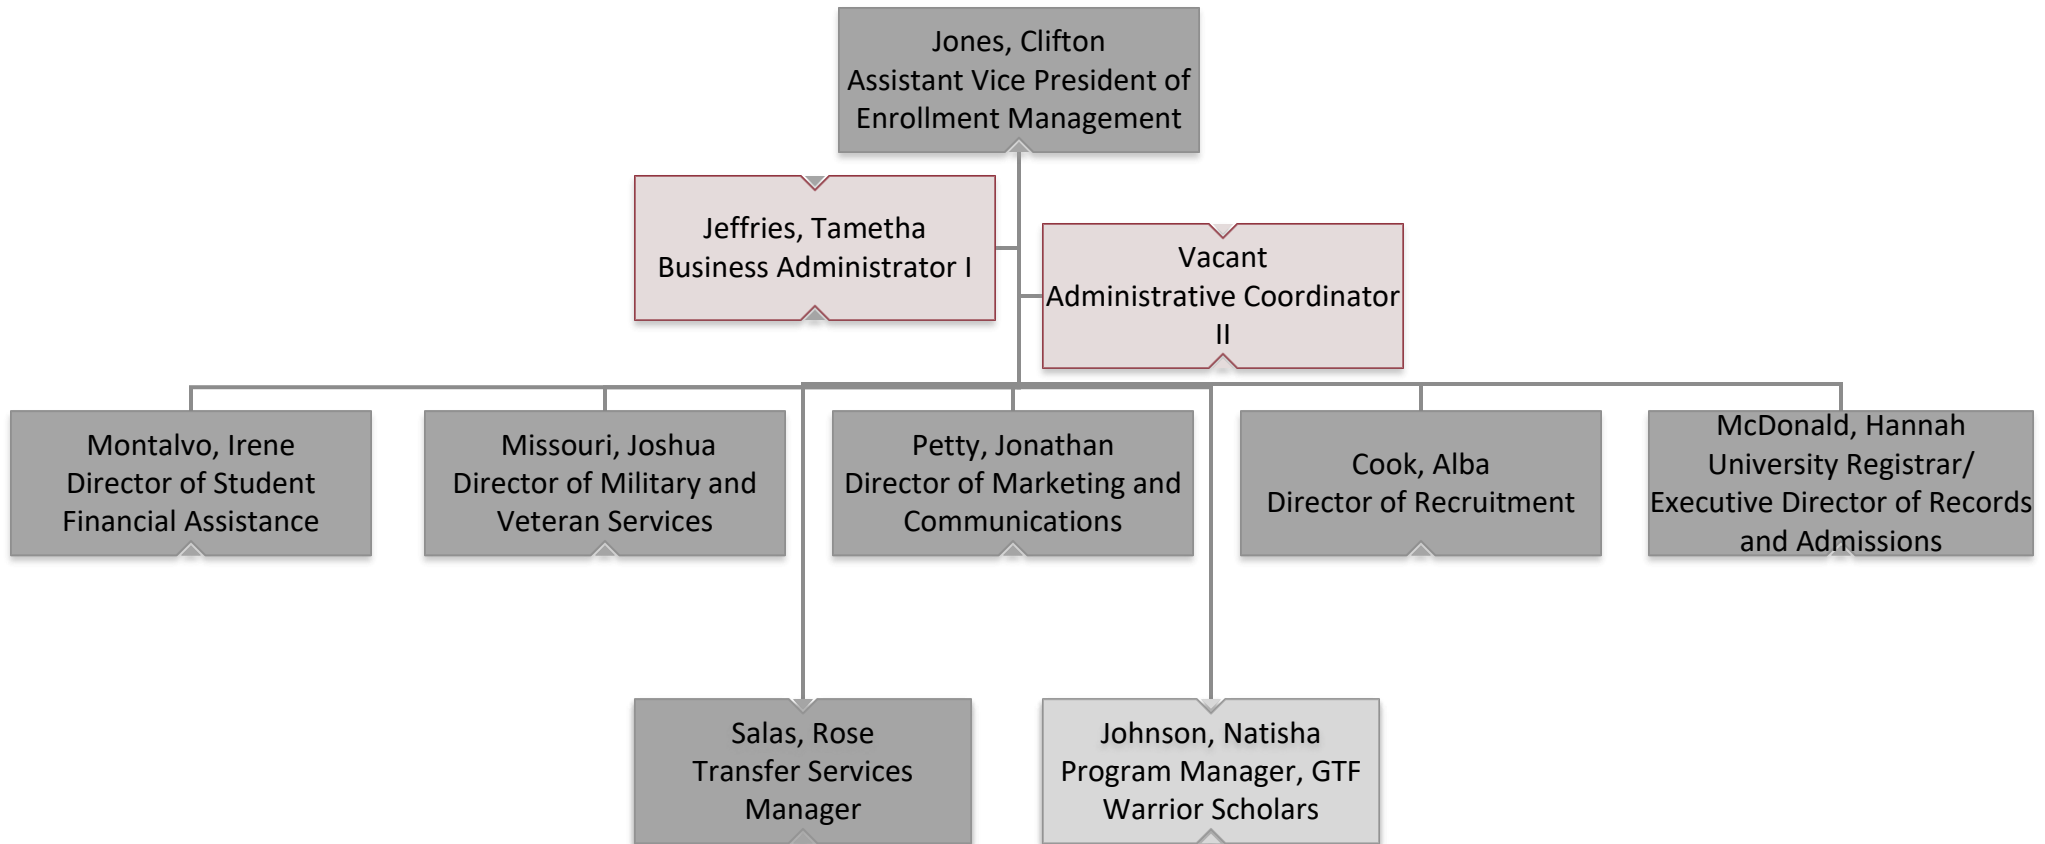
Jones, Clifton
Assistant Vice President of Enrollment Management

Jeffries, Tametha
Business Administrator I

Vacant
Administrative Coordinator II

Montalvo, Irene
Director of Student Financial Assistance

Missouri, Joshua
Director of Military and Veteran Services

Petty, Jonathan
Director of Marketing and Communications

Cook, Alba
Director of Recruitment

McDonald, Hannah
University Registrar/ Executive Director of Records and Admissions

Salas, Rose
Transfer Services Manager

Johnson, Natisha
Program Manager, GTF Warrior Scholars